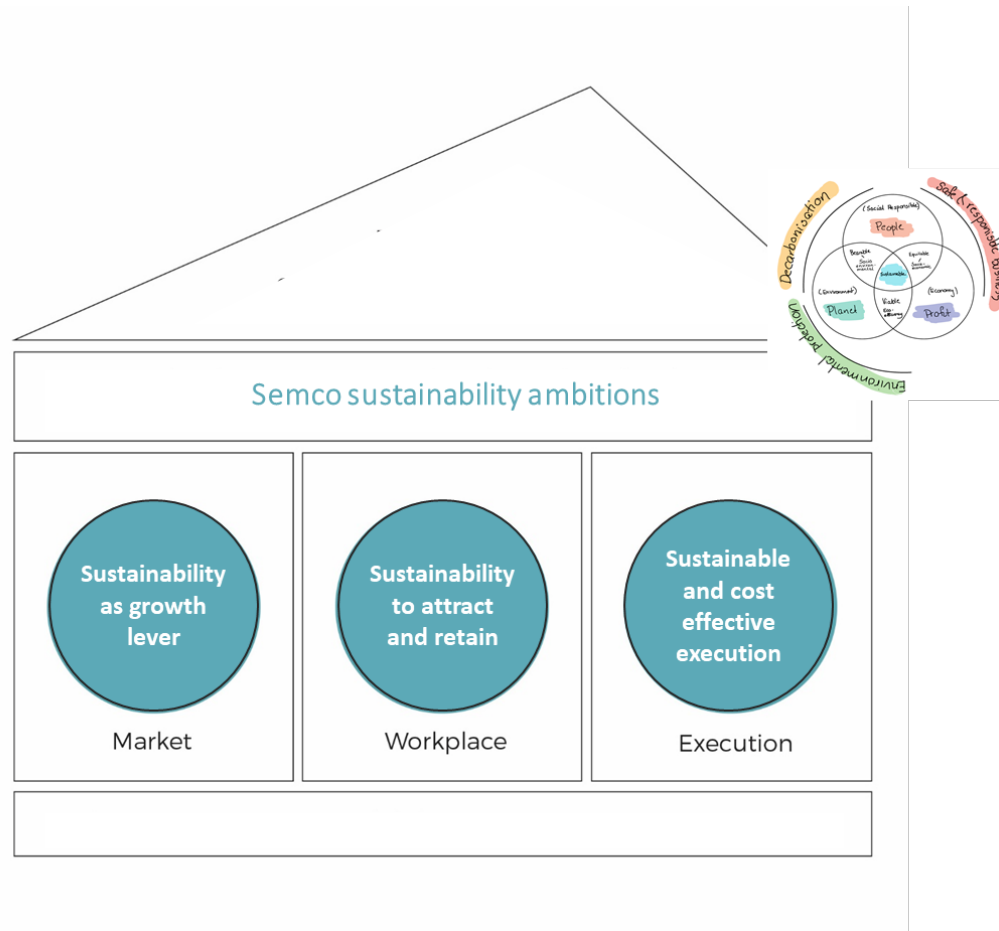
Decarbonisation

Safe & responsible business

Environmental protection

(Social Responsibility)
People

Bearable
Equitable

Sustainable

(Environment)
Planet

Viable

(Economy)
Profit

Semco sustainability ambitions

Sustainability as growth lever

Market

Sustainability to attract and retain

Workplace

Sustainable and cost effective execution

Execution